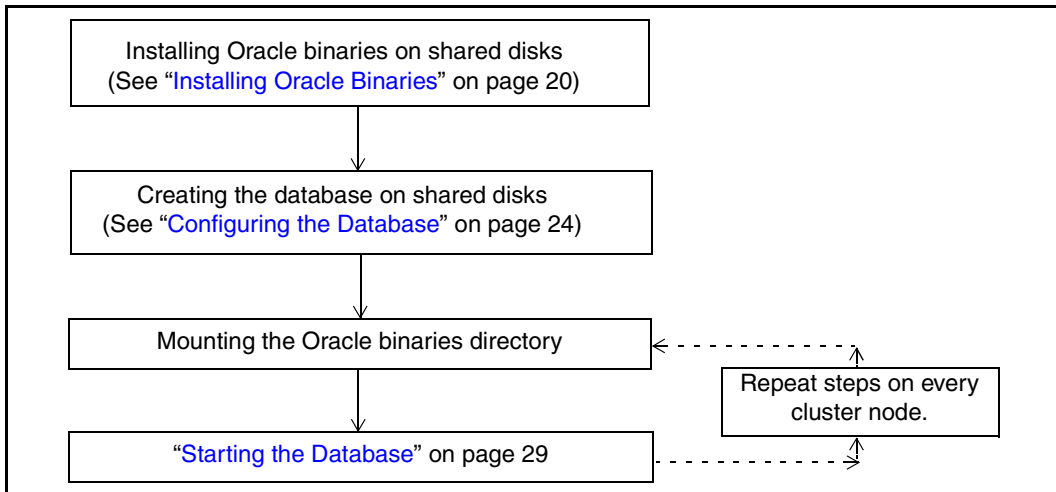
Installing Oracle binaries on shared disks
(See "Installing Oracle Binaries" on page 20)

Creating the database on shared disks
(See "Configuring the Database" on page 24)

Mounting the Oracle binaries directory

Repeat steps on every cluster node.

"Starting the Database" on page 29